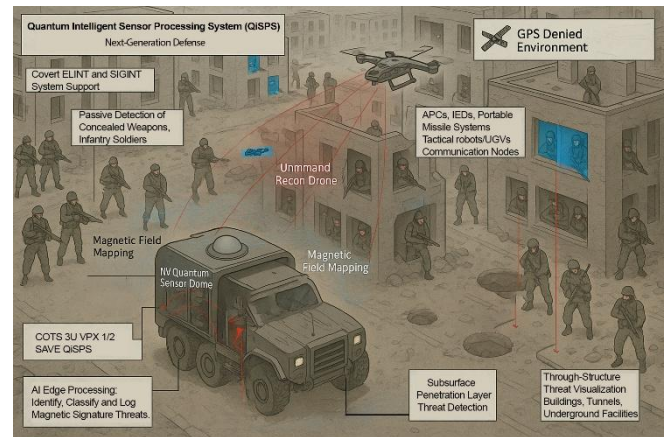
Quantum Intelligent Sensor Processing System (QiSPS)
Next-Generation Defense

GPS Denied Environment

Covert ELINT and SIGINT System Support

Passive Detection of Concealed Weapons, Infantry Soldiers

APCs, IEDs, Portable Missile Systems Tactical robots/UGVs Communication Nodes

Unmmand Recon Drone

Magnetic Field Mapping

Magnetic Field Mapping

NV Quantum Sensor Dome

COTS 3U VPX 1/2 SAVE QiSPS

AI Edge Processing: Identify, Classify and Log Magnetic Signature Threats.

Subsurface Penetration Layer Threat Detection

Through-Structure Threat Visualization Buildings, Tunnels, Underground Facilities